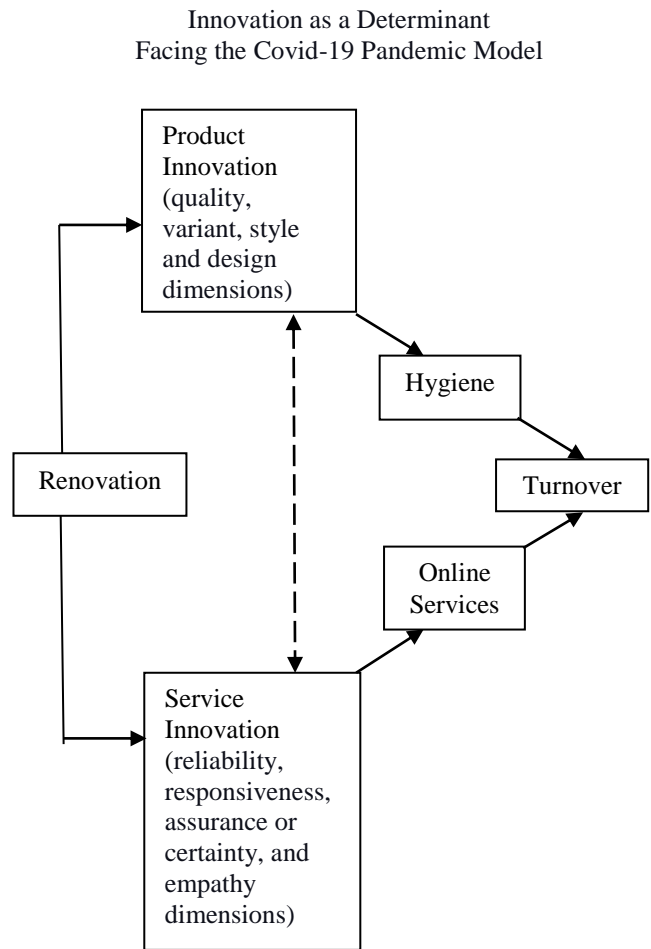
Innovation as a Determinant
Facing the Covid-19 Pandemic Model

Product Innovation (quality, variant, style and design dimensions)

Hygiene

Renovation

Turnover

Online Services

Service Innovation (reliability, responsiveness, assurance or certainty, and empathy dimensions)